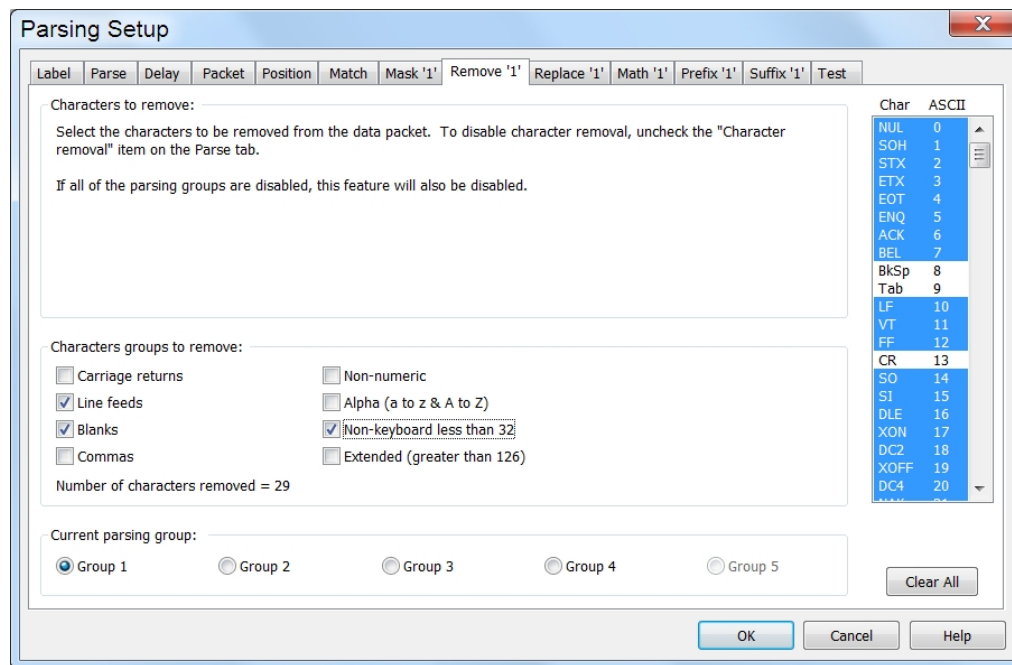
Parsing Setup

Label | Parse | Delay | Packet | Position | Match | Mask '1' | Remove '1' | Replace '1' | Math '1' | Prefix '1' | Suffix '1' | Test

Characters to remove:

Select the characters to be removed from the data packet. To disable character removal, uncheck the "Character removal" item on the Parse tab.

If all of the parsing groups are disabled, this feature will also be disabled.

Characters groups to remove:

Carriage returns
Line feeds
Blanks
Commas

Non-numeric
Alpha (a to z & A to Z)
Non-keyboard less than 32
Extended (greater than 126)

Number of characters removed = 29

Current parsing group:

Group 1 Group 2 Group 3 Group 4 Group 5

| Char | ASCII |
|---|---|
| NUL | 0 |
| SOH | 1 |
| STX | 2 |
| ETX | 3 |
| EOT | 4 |
| ENQ | 5 |
| ACK | 6 |
| BEL | 7 |
| BkSp | 8 |
| Tab | 9 |
| LF | 10 |
| VT | 11 |
| FF | 12 |
| CR | 13 |
| SO | 14 |
| SI | 15 |
| DLE | 16 |
| XON | 17 |
| DC2 | 18 |
| XOFF | 19 |
| DC4 | 20 |

Clear All

OK Cancel Help